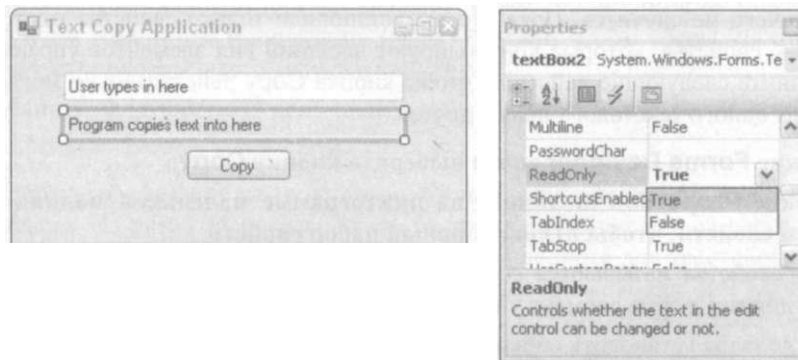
Text Copy Application

User types in here

Program copies text into here

Copy

Properties

textBox2 System.Windows.Forms.Te

| | |
|---|---|
| Multiline | False |
| PasswordChar | |
| ReadOnly | True |
| ShortcutsEnabled | True |
| TabIndex | False |
| TabStop | True |

ReadOnly

Controls whether the text in the edit control can be changed or not.